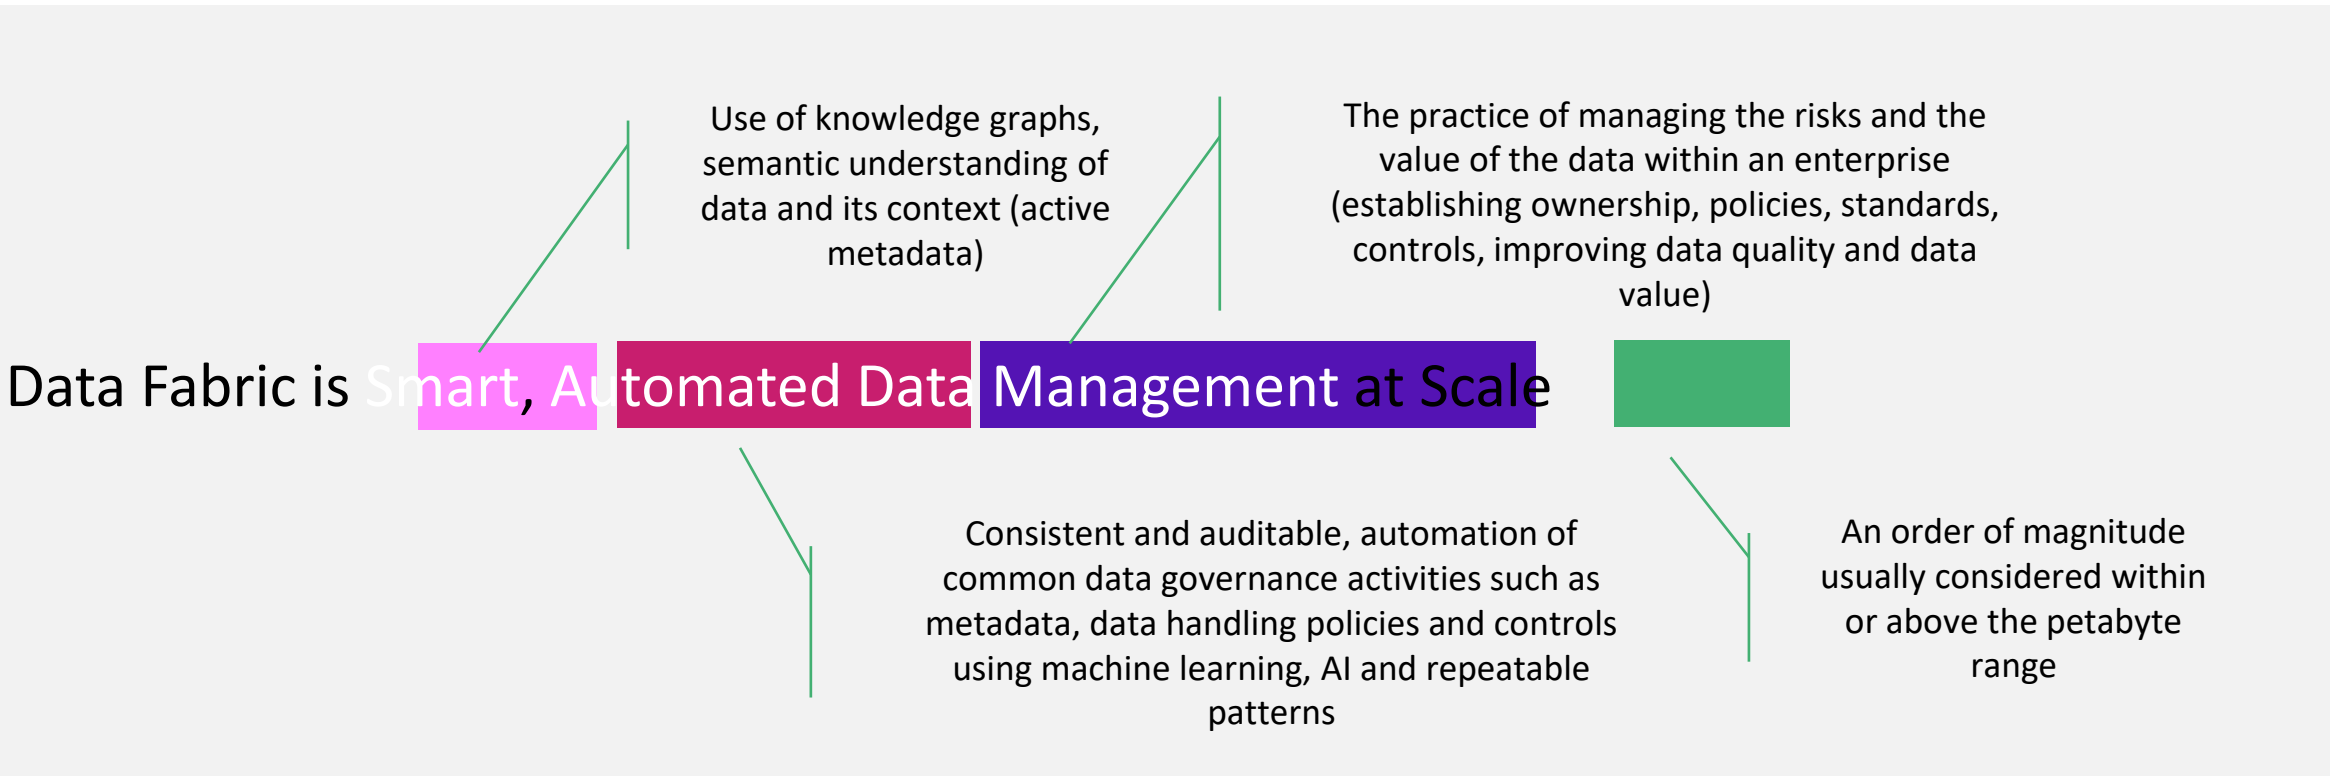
Use of knowledge graphs, semantic understanding of data and its context (active metadata)

The practice of managing the risks and the value of the data within an enterprise (establishing ownership, policies, standards, controls, improving data quality and data value)

Data Fabric is Smart, Automated Data Management at Scale

Consistent and auditable, automation of common data governance activities such as metadata, data handling policies and controls using machine learning, AI and repeatable patterns

An order of magnitude usually considered within or above the petabyte range